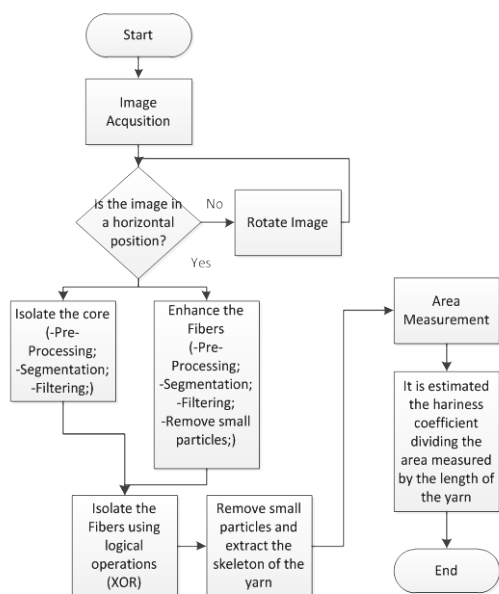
Start

Image Acqusition

Is the image in a horizontal position?

No

Rotate Image

Yes

Isolate the core (-Pre-Processing; -Segmentation; -Filtering;)

Enhance the Fibers (-Pre-Processing; -Segmentation; -Filtering; -Remove small particles;)

Isolate the Fibers using logical operations (XOR)

Remove small particles and extract the skeleton of the yarn

Area Measurement

It is estimated the hariness coefficient dividing the area measured by the length of the yarn

End